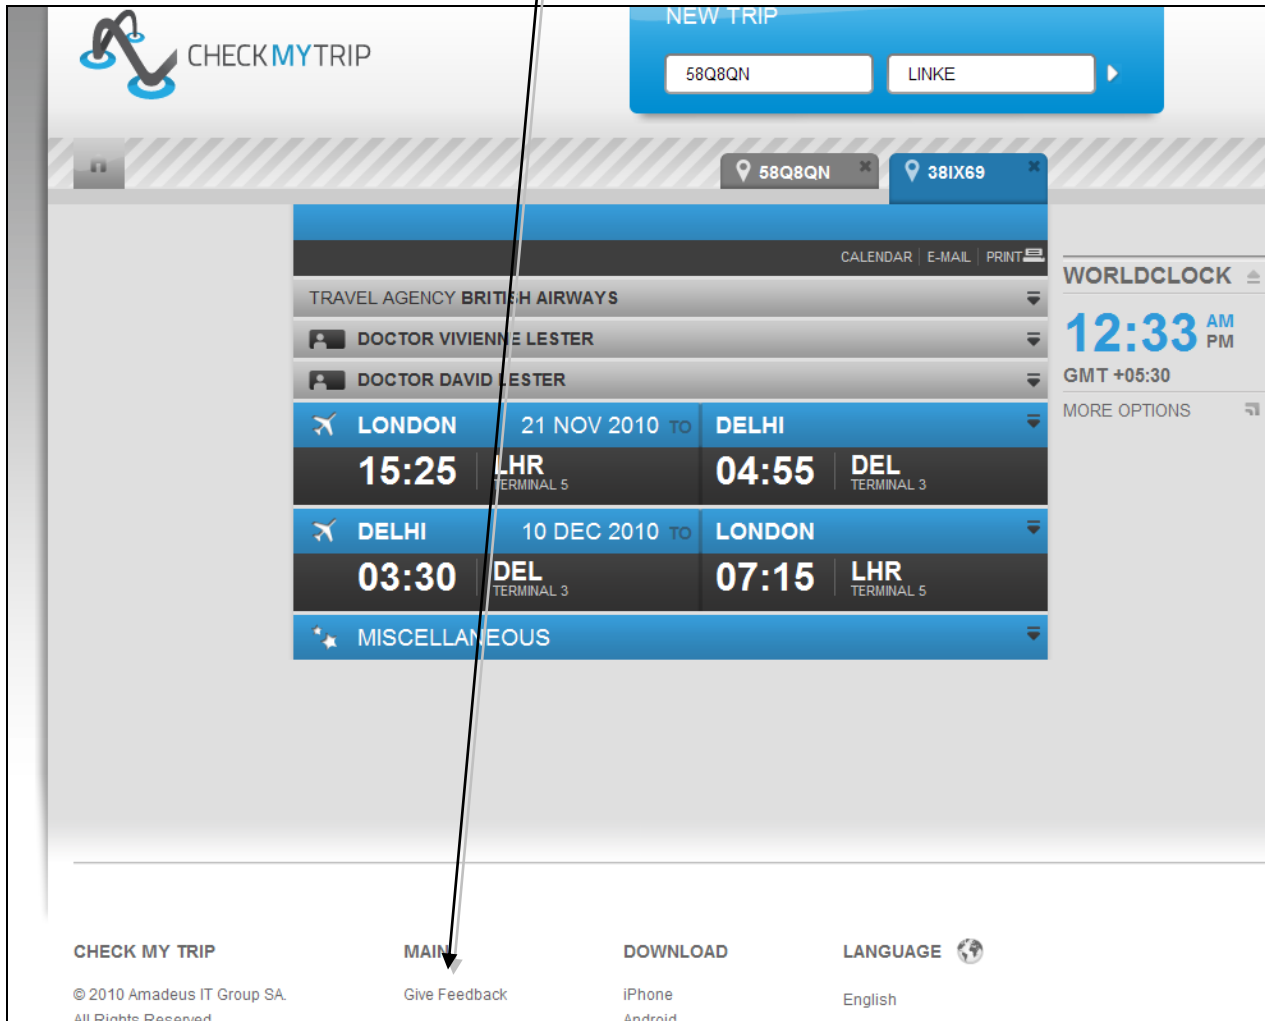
CHECKMYTRIP

NEW TRIP

58Q8QN

LINKE

58Q8QN

38IX69

CALENDAR | E-MAIL | PRINT

TRAVEL AGENCY BRITISH AIRWAYS

DOCTOR VIVIENNE LESTER

DOCTOR DAVID LESTER

| LONDON | 21 NOV 2010 TO | DELHI |
|---|---|---|
| 15:25 | LHR TERMINAL 5 | 04:55 DEL TERMINAL 3 |

| DELHI | 10 DEC 2010 TO | LONDON |
|---|---|---|
| 03:30 | DEL TERMINAL 3 | 07:15 LHR TERMINAL 5 |

MISCELLANEOUS

WORLDCLOCK

12:33 AM PM

GMT +05:30

MORE OPTIONS

CHECK MY TRIP

© 2010 Amadeus IT Group SA.

All Rights Reserved

MAIN

Give Feedback

DOWNLOAD

iPhone

Android

LANGUAGE

English